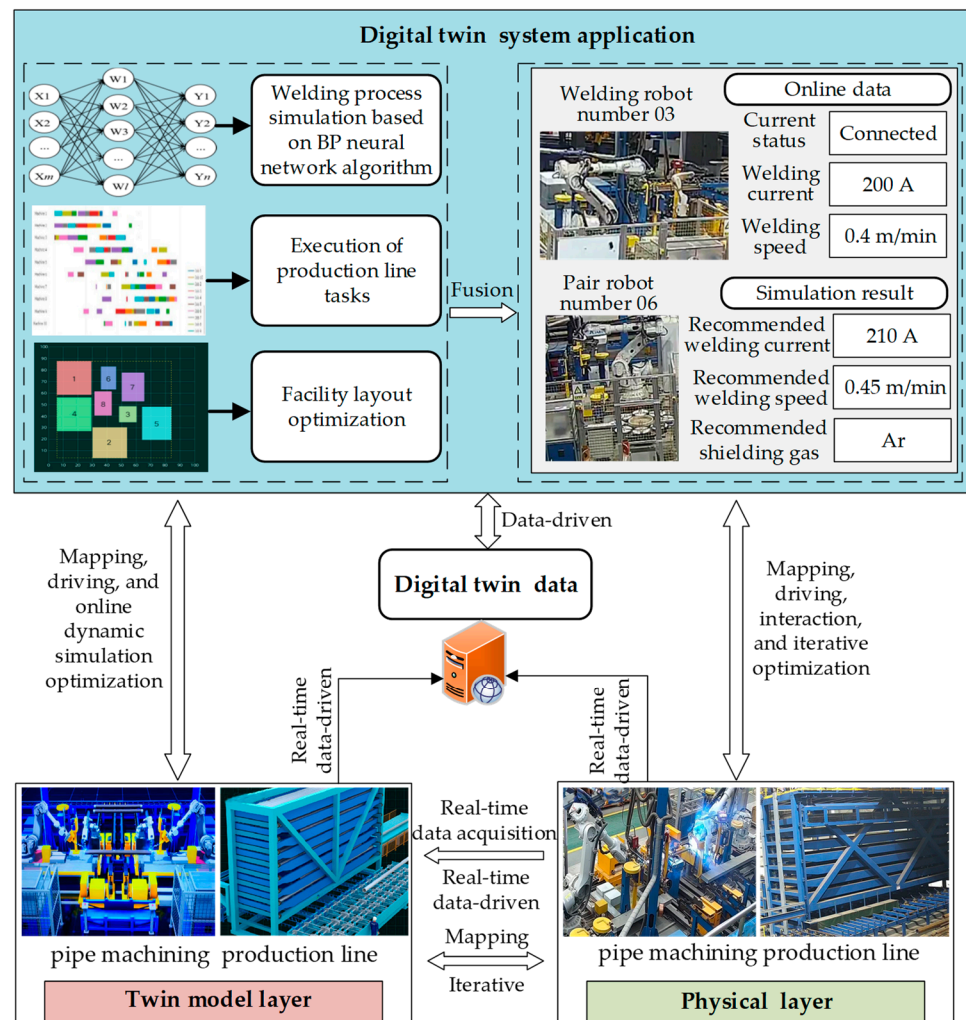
Digital twin system application

X1
X2
...
Xm
W1
W2
W3
...
Wl
Y1
Y2
...
Yn

Welding process simulation based on BP neural network algorithm

Execution of production line tasks

1
6
7
8
4
3
2
5

Facility layout optimization

Fusion

Welding robot number 03

Online data

Current status | Connected
Welding current | 200 A
Welding speed | 0.4 m/min

Pair robot number 06

Simulation result

Recommended welding current | 210 A
Recommended welding speed | 0.45 m/min
Recommended shielding gas | Ar

Mapping, driving, and online dynamic simulation optimization

Data-driven

Digital twin data

Mapping, driving, interaction, and iterative optimization

Real-time data-driven

Real-time data-driven

Real-time data acquisition

Real-time data-driven

Mapping

Iterative

pipe machining production line

pipe machining production line

Twin model layer

Physical layer